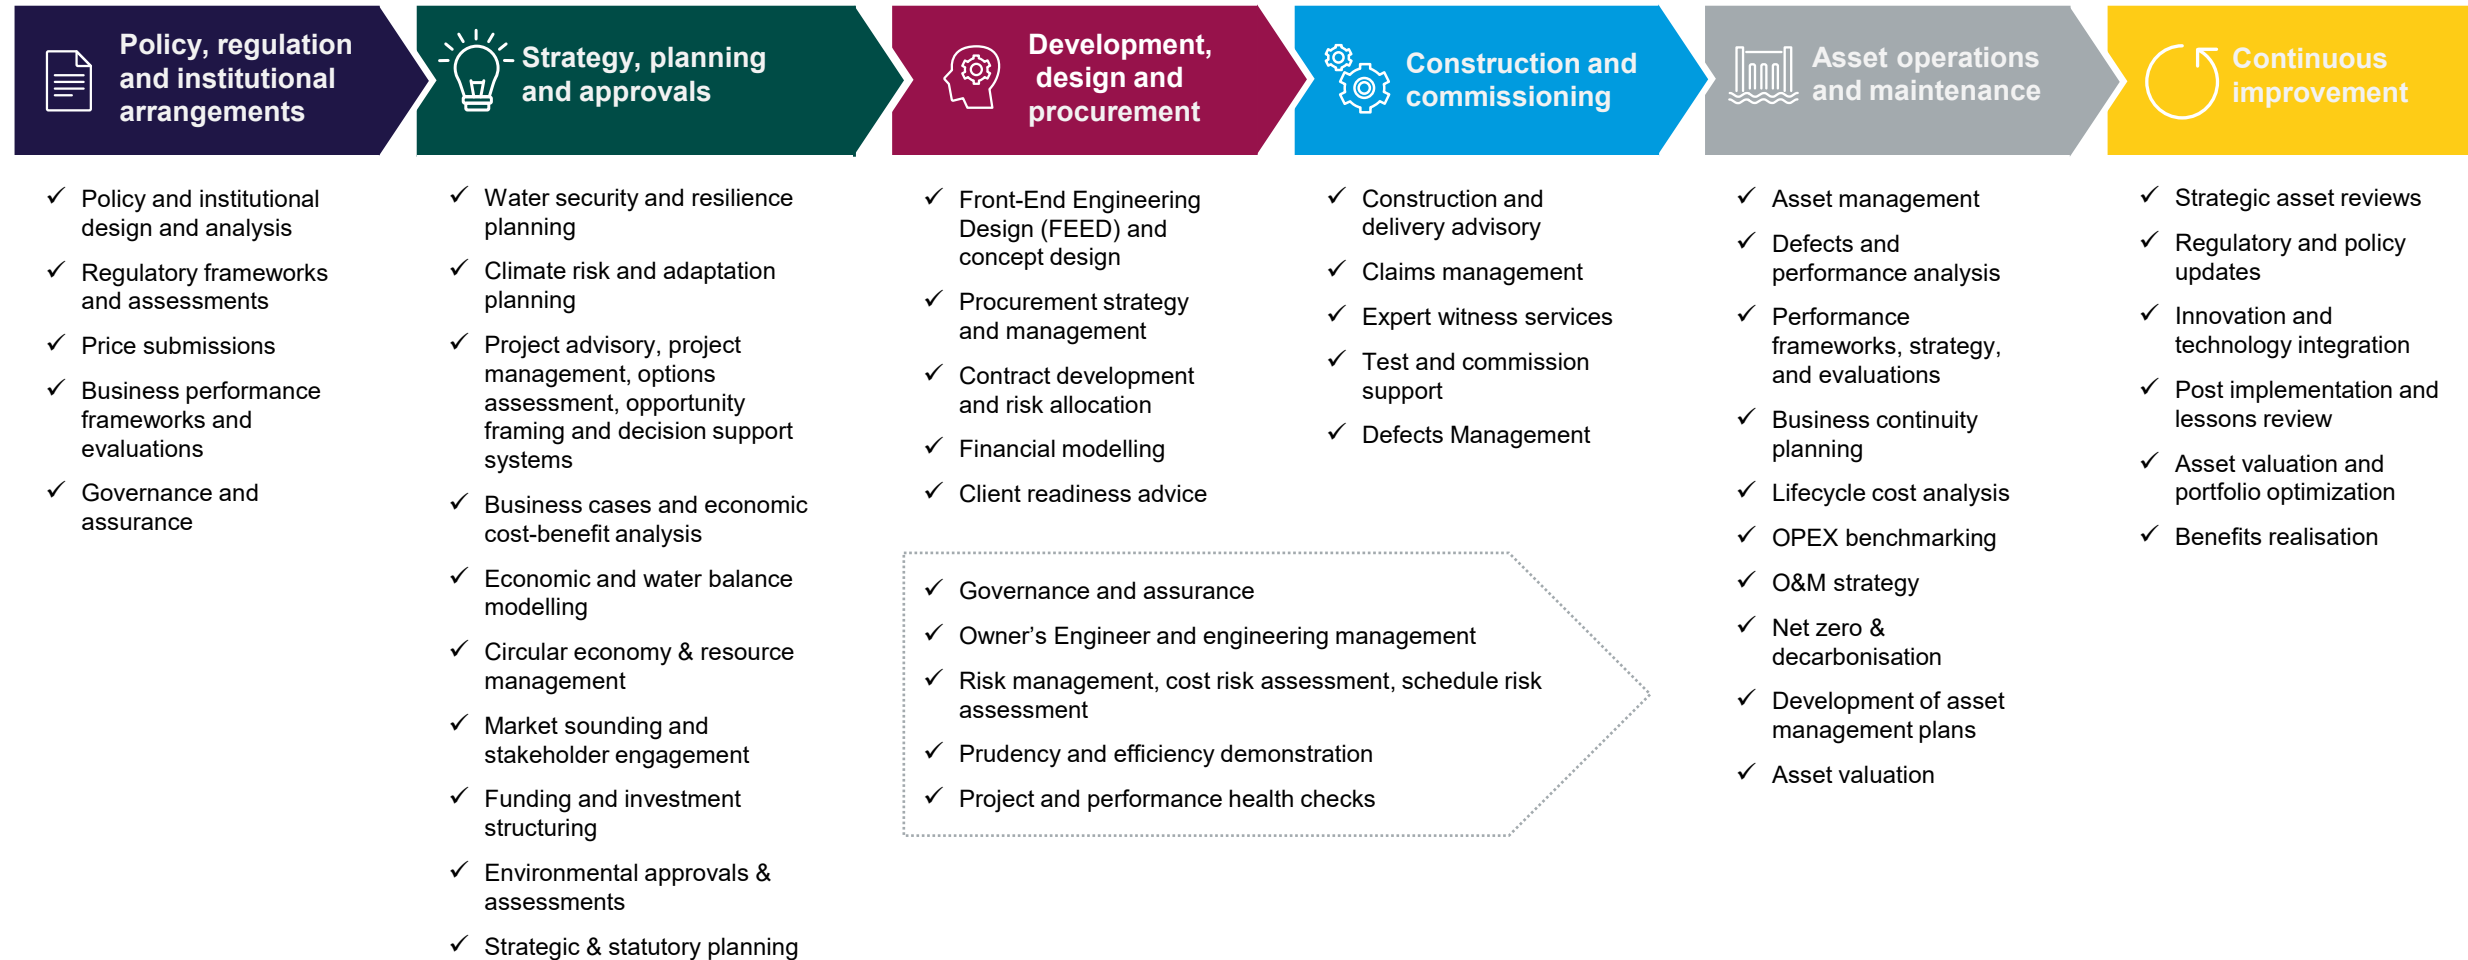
Policy, regulation and institutional arrangements

✓ Policy and institutional design and analysis
✓ Regulatory frameworks and assessments
✓ Price submissions
✓ Business performance frameworks and evaluations
✓ Governance and assurance

Strategy, planning and approvals

✓ Water security and resilience planning
✓ Climate risk and adaptation planning
✓ Project advisory, project management, options assessment, opportunity framing and decision support systems
✓ Business cases and economic cost-benefit analysis
✓ Economic and water balance modelling
✓ Circular economy & resource management
✓ Market sounding and stakeholder engagement
✓ Funding and investment structuring
✓ Environmental approvals & assessments
✓ Strategic & statutory planning

Development, design and procurement

✓ Front-End Engineering Design (FEED) and concept design
✓ Procurement strategy and management
✓ Contract development and risk allocation
✓ Financial modelling
✓ Client readiness advice

Construction and commissioning

✓ Construction and delivery advisory
✓ Claims management
✓ Expert witness services
✓ Test and commission support
✓ Defects Management

✓ Governance and assurance
✓ Owner's Engineer and engineering management
✓ Risk management, cost risk assessment, schedule risk assessment
✓ Prudency and efficiency demonstration
✓ Project and performance health checks

Asset operations and maintenance

✓ Asset management
✓ Defects and performance analysis
✓ Performance frameworks, strategy, and evaluations
✓ Business continuity planning
✓ Lifecycle cost analysis
✓ OPEX benchmarking
✓ O&M strategy
✓ Net zero & decarbonisation
✓ Development of asset management plans
✓ Asset valuation

Continuous improvement

✓ Strategic asset reviews
✓ Regulatory and policy updates
✓ Innovation and technology integration
✓ Post implementation and lessons review
✓ Asset valuation and portfolio optimization
✓ Benefits realisation